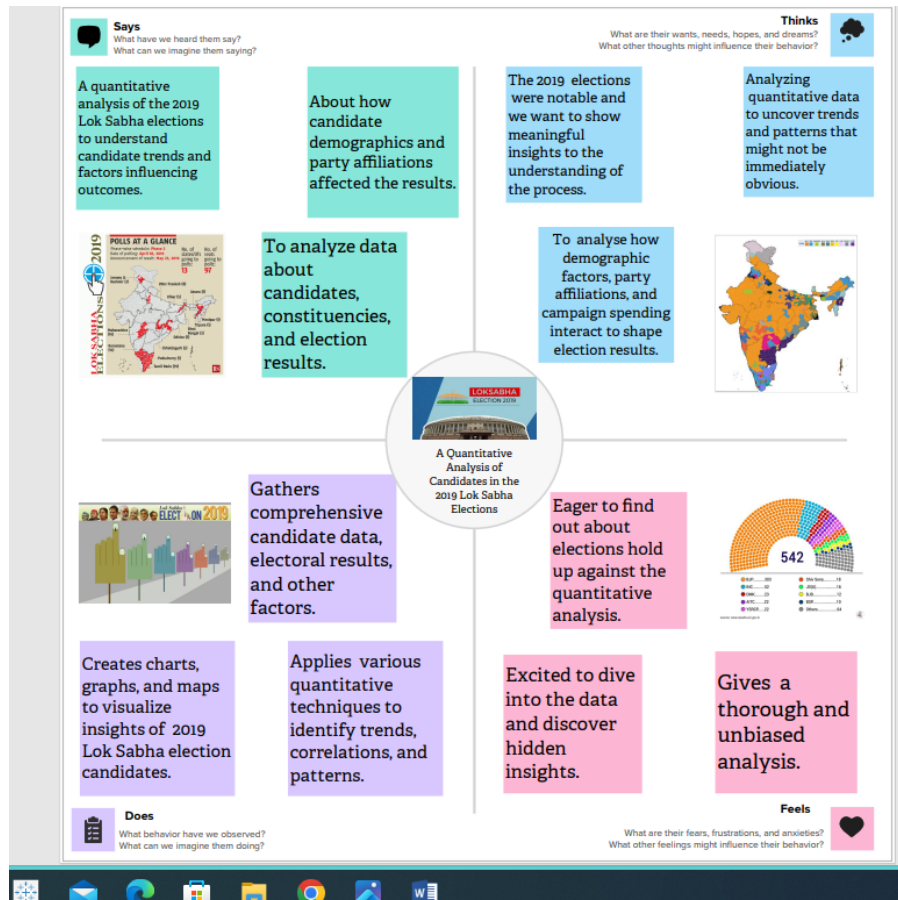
Says
What have we heard them say?
What can we imagine them saying?

Thinks
What are their wants, needs, hopes, and dreams?
What other thoughts might influence their behavior?

A quantitative analysis of the 2019 Lok Sabha elections to understand candidate trends and factors influencing outcomes.

About how candidate demographics and party affiliations affected the results.

The 2019 elections were notable and we want to show meaningful insights to the understanding of the process.

Analyzing quantitative data to uncover trends and patterns that might not be immediately obvious.

2019
LOK SABHA ELECTIONS
POLLS AT A GLANCE

To analyze data about candidates, constituencies, and election results.

To analyse how demographic factors, party affiliations, and campaign spending interact to shape election results.

LOKSABHA
ELECTION 2019

A Quantitative Analysis of Candidates in the 2019 Lok Sabha Elections

ELECTION 2019

Gathers comprehensive candidate data, electoral results, and other factors.

Eager to find out about elections hold up against the quantitative analysis.

542

Creates charts, graphs, and maps to visualize insights of 2019 Lok Sabha election candidates.

Applies various quantitative techniques to identify trends, correlations, and patterns.

Excited to dive into the data and discover hidden insights.

Gives a thorough and unbiased analysis.

Does
What behavior have we observed?
What can we imagine them doing?

Feels
What are their fears, frustrations, and anxieties?
What other feelings might influence their behavior?